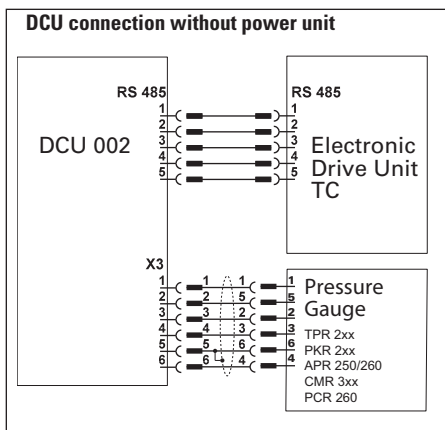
DCU connection without power unit

RS 485
1
2
3
4
5

DCU 002

RS 485
1
2
3
4
5

Electronic Drive Unit TC

X3
1
2
3
4
5
6

1
2
3
4
5
6

1
5
2
3
6
4

1
5
2
3
6
4

Pressure Gauge
TPR 2xx
PKR 2xx
APR 250/260
CMR 3xx
PCR 260